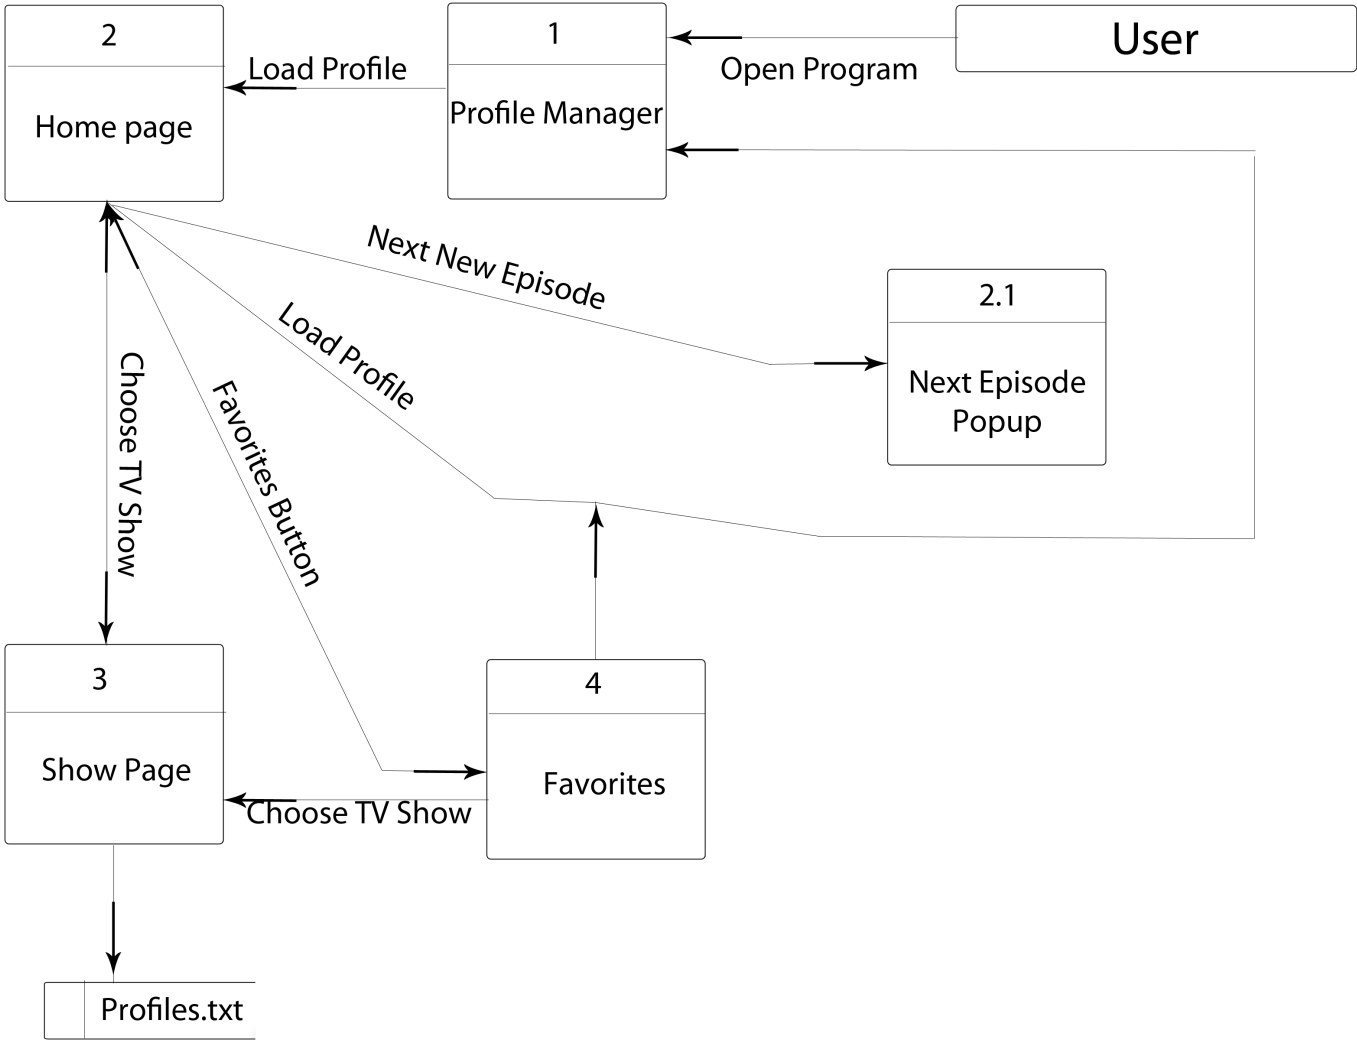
2

Home page

Load Profile

1

Profile Manager

Open Program

User

Next New Episode

Load Profile

2.1

Next Episode Popup

Choose TV Show

Favorites Button

3

Show Page

Choose TV Show

4

Favorites

Profiles.txt